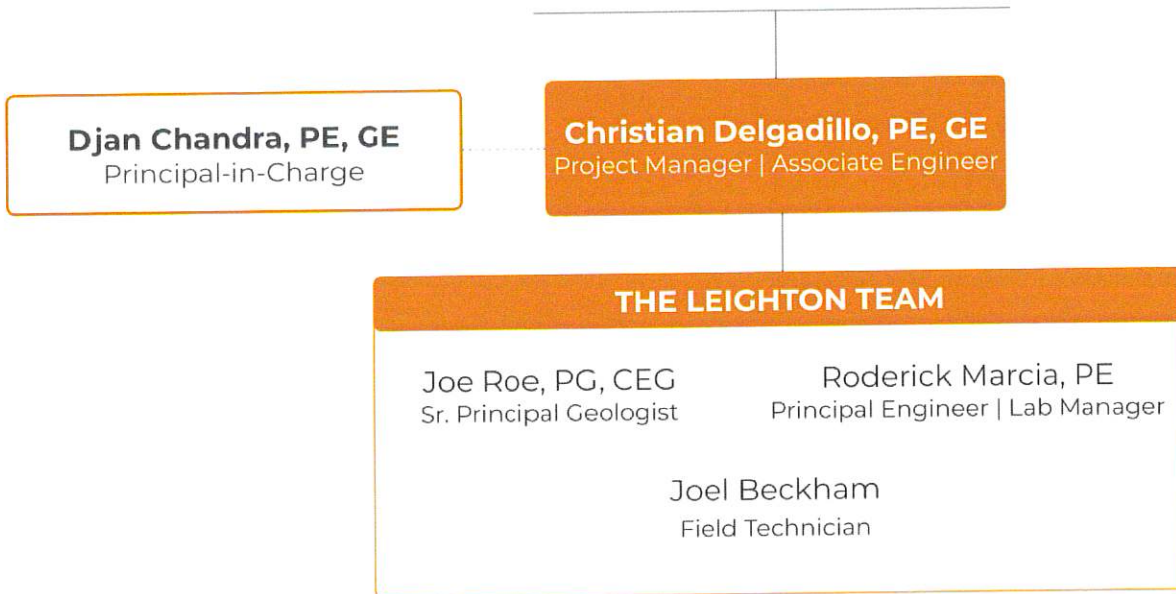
Djan Chandra, PE, GE
Principal-in-Charge

Christian Delgadillo, PE, GE
Project Manager | Associate Engineer

THE LEIGHTON TEAM

Joe Roe, PG, CEG
Sr. Principal Geologist

Roderick Marcia, PE
Principal Engineer | Lab Manager

Joel Beckham
Field Technician